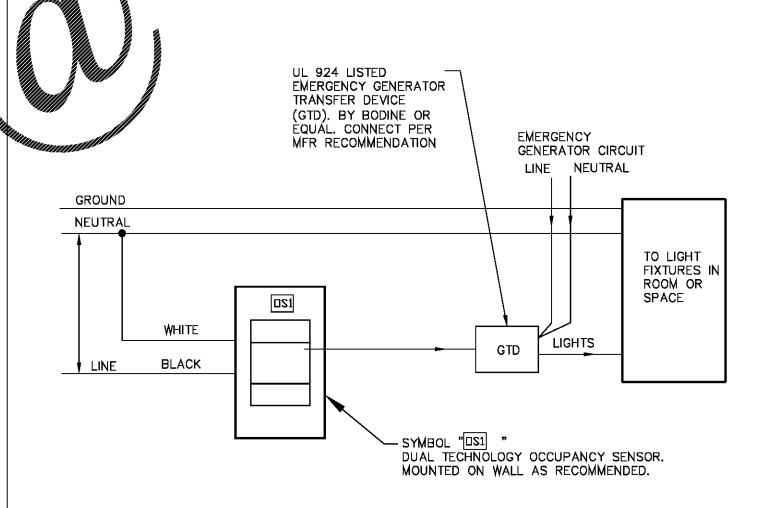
@

UL 924 LISTED EMERGENCY GENERATOR TRANSFER DEVICE (GTD). BY BODINE OR EQUAL. CONNECT PER MFR RECOMMENDATION

EMERGENCY GENERATOR CIRCUIT
LINE NEUTRAL

GROUND
NEUTRAL

TO LIGHT FIXTURES IN ROOM OR SPACE

DS1

WHITE
LINE BLACK

GTD
LIGHTS

SYMBOL "DS1 "
DUAL TECHNOLOGY OCCUPANCY SENSOR.
MOUNTED ON WALL AS RECOMMENDED.